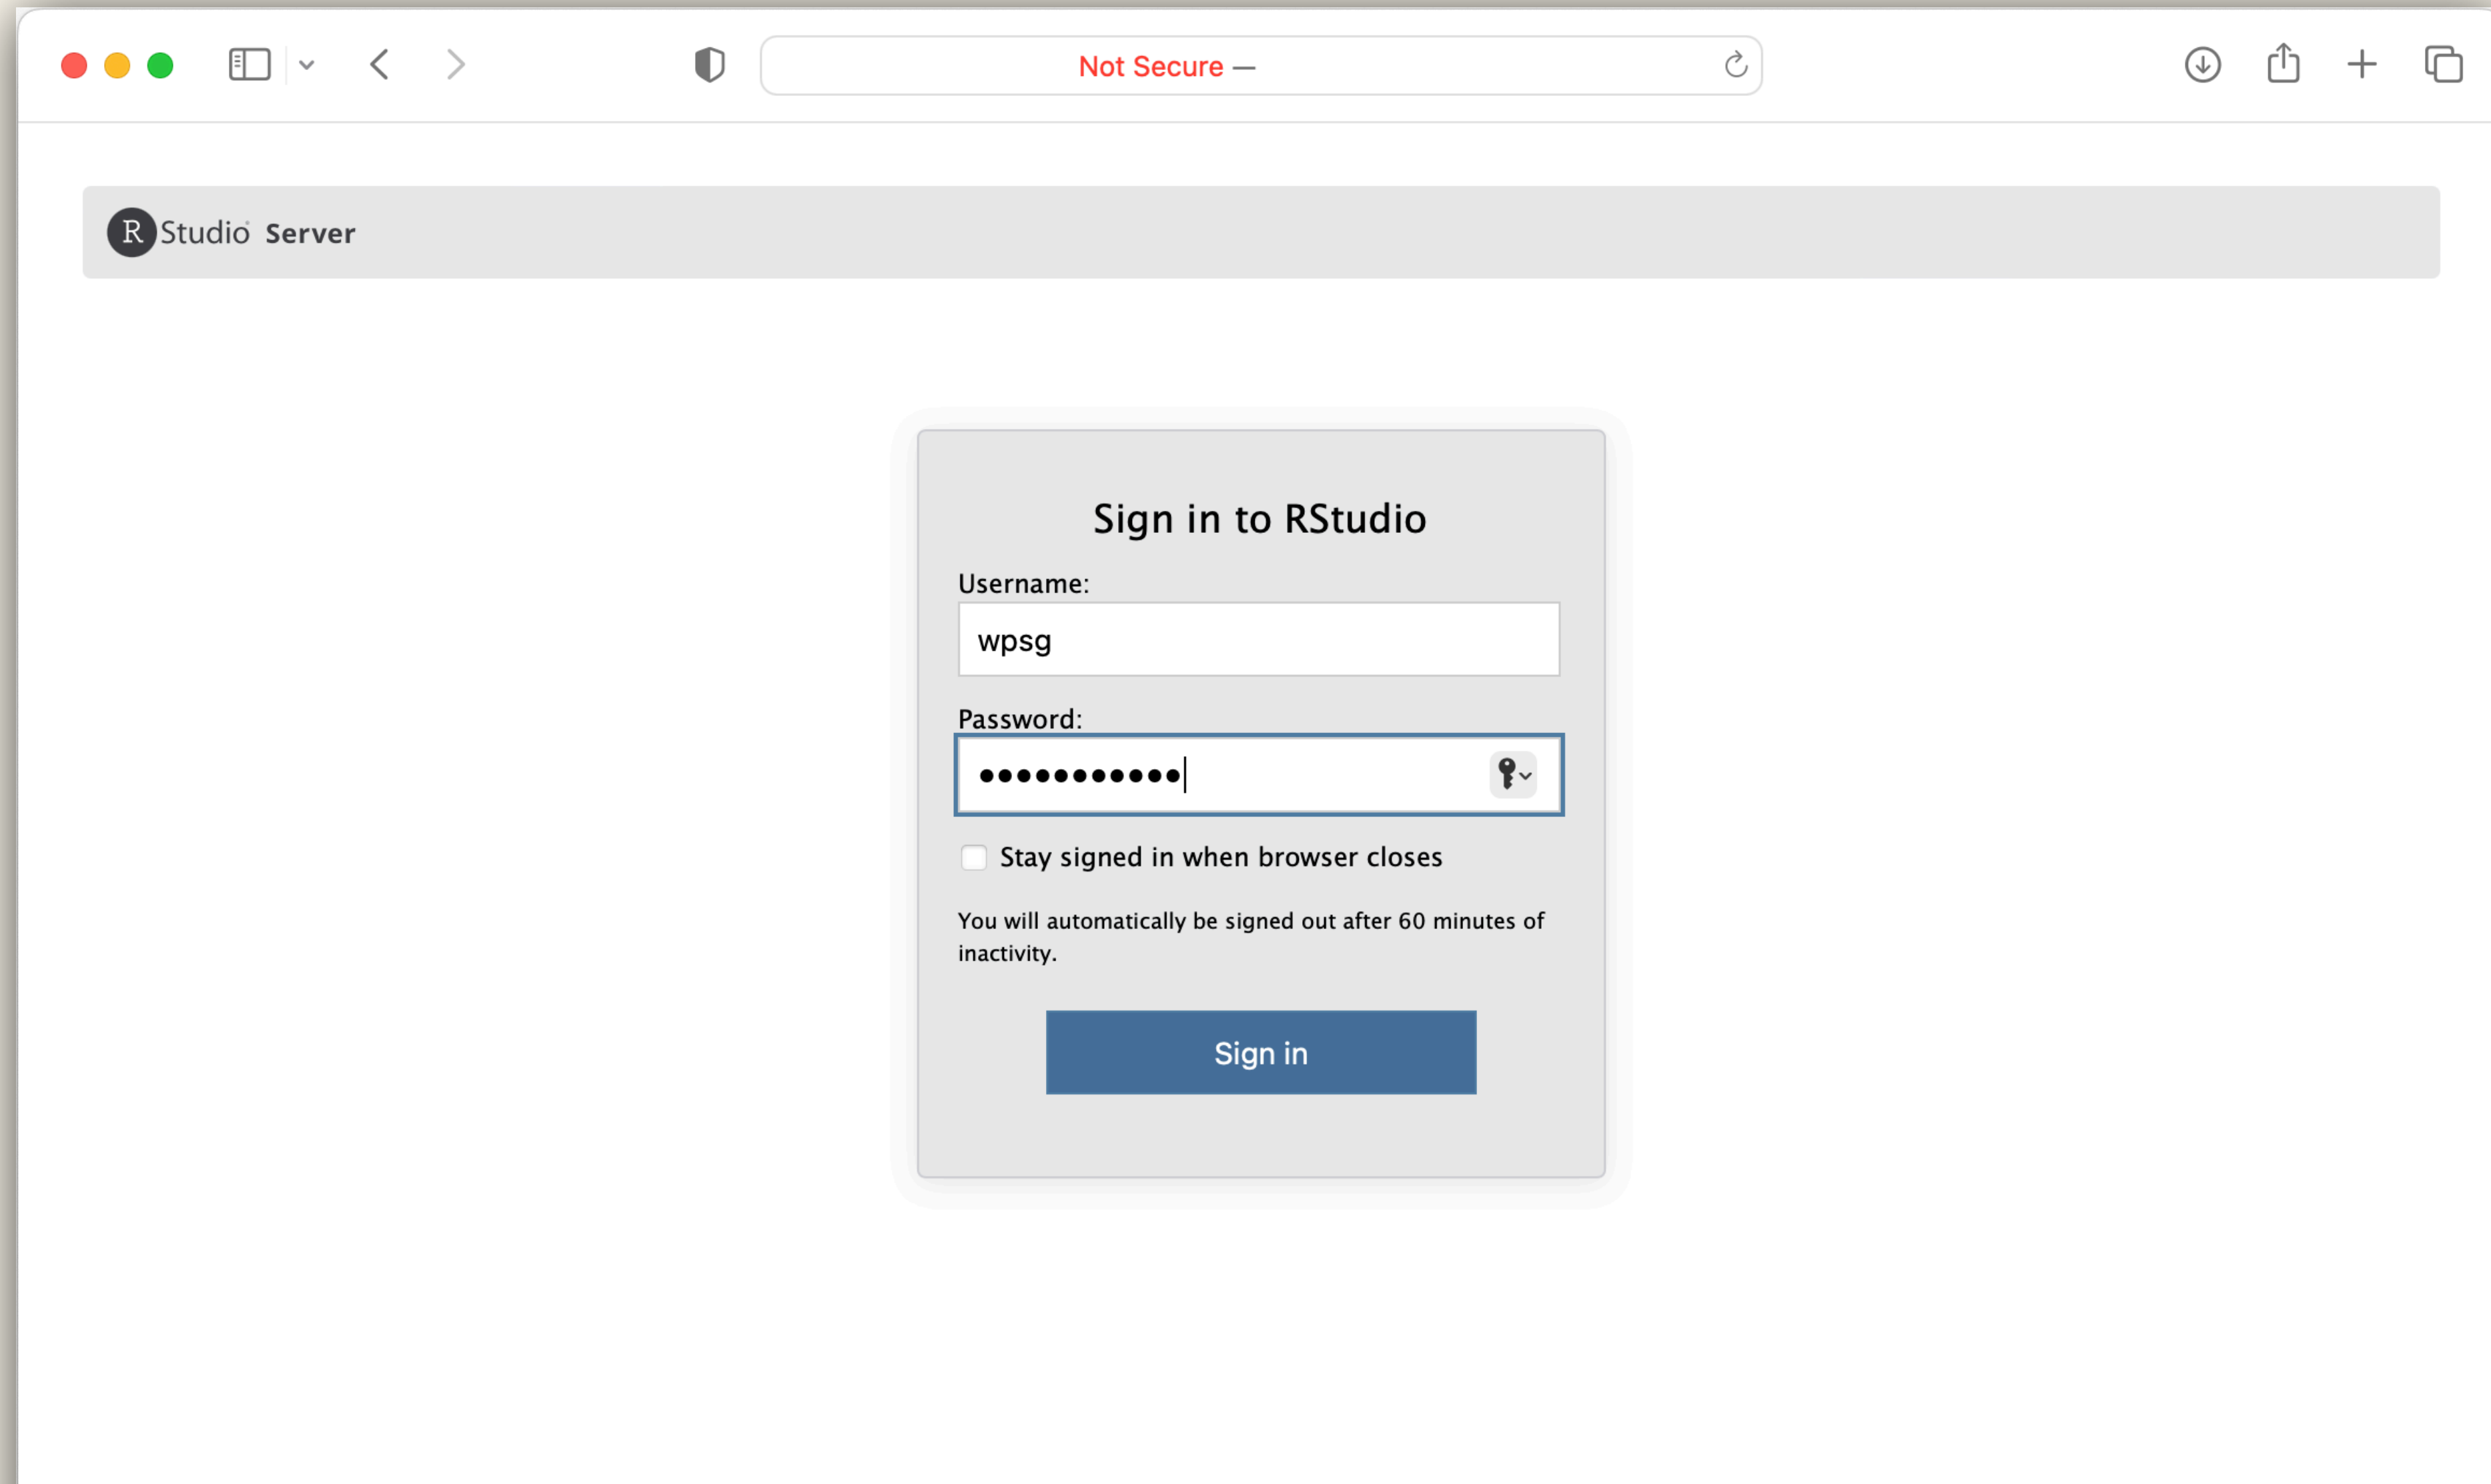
Not Secure —

R Studio Server

Sign in to RStudio

Username:

wpsg

Password:

•••••••••••

Stay signed in when browser closes

You will automatically be signed out after 60 minutes of inactivity.

Sign in